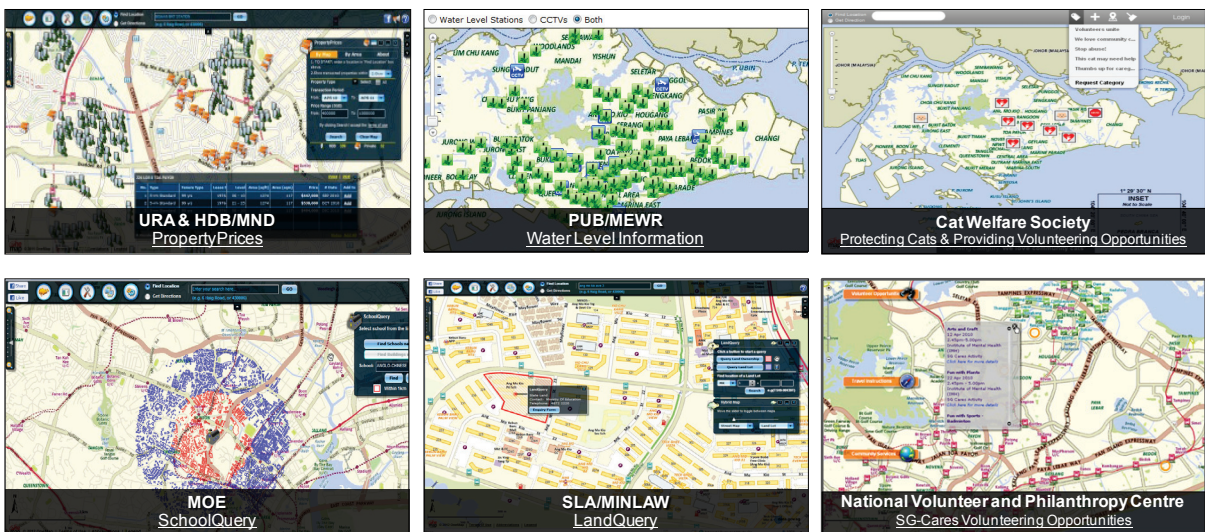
URA & HDB/MND
PropertyPrices

Water Level Stations CCTVs Both

PUB/MEWR
Water Level Information

Cat Welfare Society
Protecting Cats & Providing Volunteering Opportunities

MOE
SchoolQuery

SLA/MINLAW
LandQuery

National Volunteer and Philanthropy Centre
SG-Cares Volunteering Opportunities